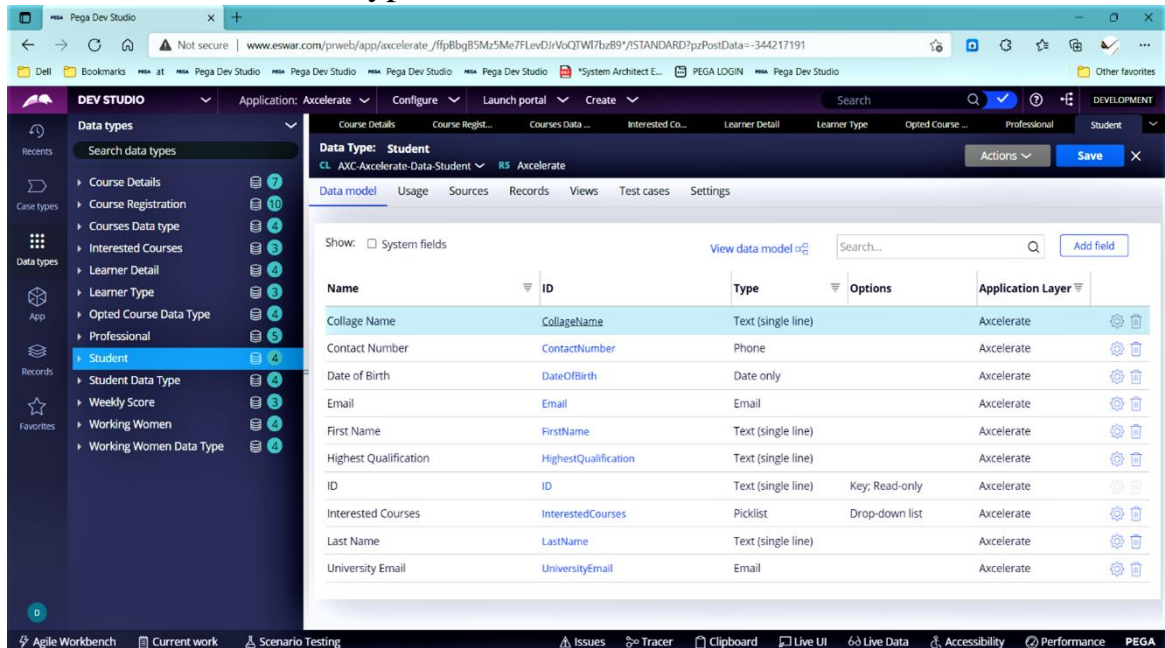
Pega Dev Studio

Not secure | www.eswar.com/prweb/app/axcelerate_/ffpBbgB5Mz5Me7FLevDJrVoQTWI7bzB9*/!STANDARD?pzPostData=-344217191

Dell Bookmarks at Pega Dev Studio Pega Dev Studio Pega Dev Studio Pega Dev Studio *System Architect E... PEGA LOGIN Pega Dev Studio Other favorites

DEV STUDIO Application: Axcelerate Configure Launch portal Create Search DEVELOPMENT

Recents Case types Data types App Records Favorites

Data types
Search data types
Course Details 7
Course Registration 10
Courses Data type 4
Interested Courses 3
Learner Detail 4
Learner Type 3
Opted Course Data Type 4
Professional 5
Student 4
Student Data Type 4
Weekly Score 3
Working Women 4
Working Women Data Type 4

Course Details Course Regist... Courses Data ... Interested Co... Learner Detail Learner Type Opted Course ... Professional Student

Data Type: Student
CL AXC-Axcelerate-Data-Student RS Axcelerate
Actions Save

Data model Usage Sources Records Views Test cases Settings

Show: System fields View data model Search... Add field

| Name | ID | Type | Options | Application Layer |
|---|---|---|---|---|
| Collage Name | CollageName | Text (single line) | | Axcelerate |
| Contact Number | ContactNumber | Phone | | Axcelerate |
| Date of Birth | DateOfBirth | Date only | | Axcelerate |
| Email | Email | Email | | Axcelerate |
| First Name | FirstName | Text (single line) | | Axcelerate |
| Highest Qualification | HighestQualification | Text (single line) | | Axcelerate |
| ID | ID | Text (single line) | Key; Read-only | Axcelerate |
| Interested Courses | InterestedCourses | Picklist | Drop-down list | Axcelerate |
| Last Name | LastName | Text (single line) | | Axcelerate |
| University Email | UniversityEmail | Email | | Axcelerate |

D

Agile Workbench Current work Scenario Testing Issues Tracer Clipboard Live UI Live Data Accessibility Performance PEGA